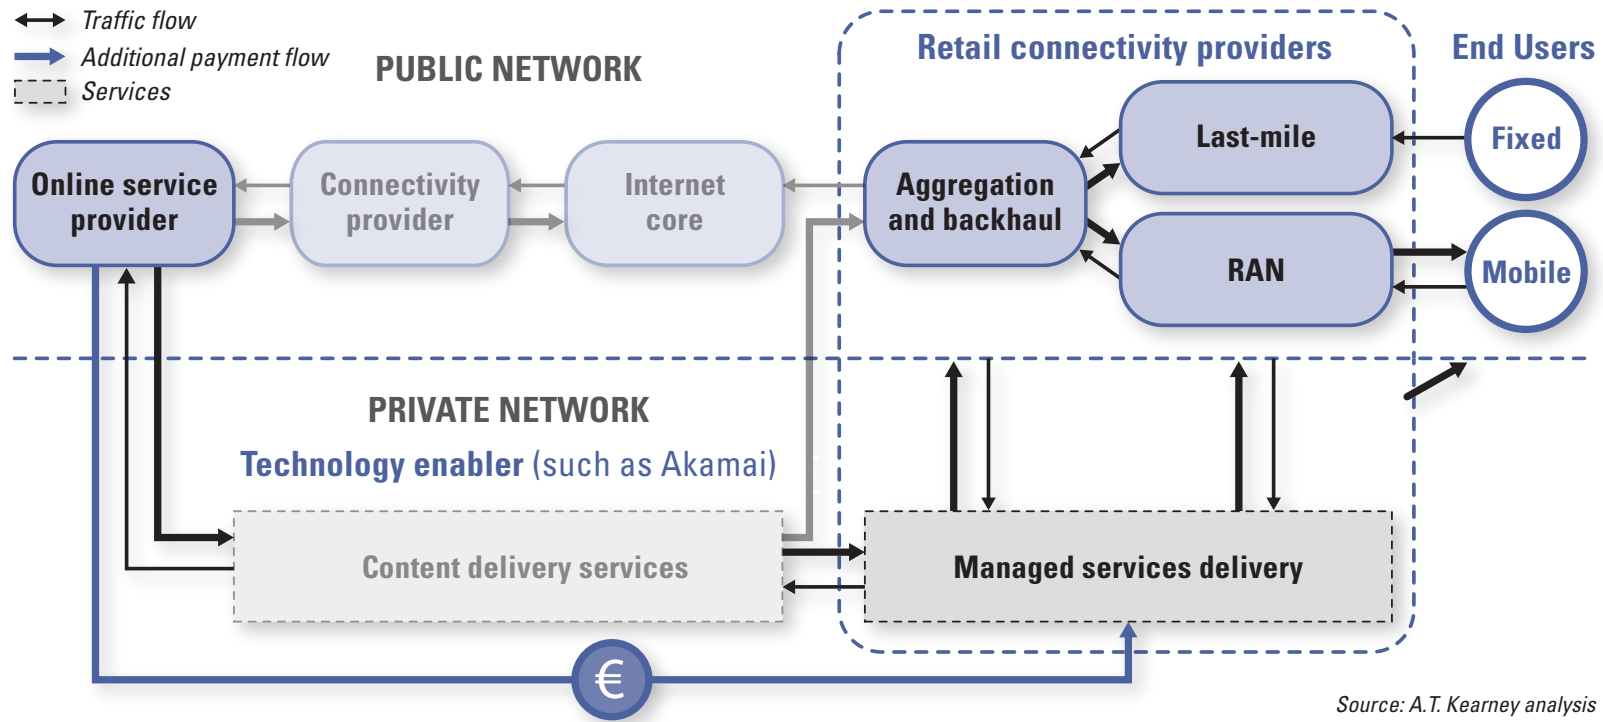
Traffic flow
Additional payment flow
Services

PUBLIC NETWORK

Retail connectivity providers

End Users

Online service provider

Connectivity provider

Internet core

Aggregation and backhaul

Last-mile

Fixed

RAN

Mobile

PRIVATE NETWORK

Technology enabler (such as Akamai)

Content delivery services

Managed services delivery

€

Source: A.T. Kearney analysis